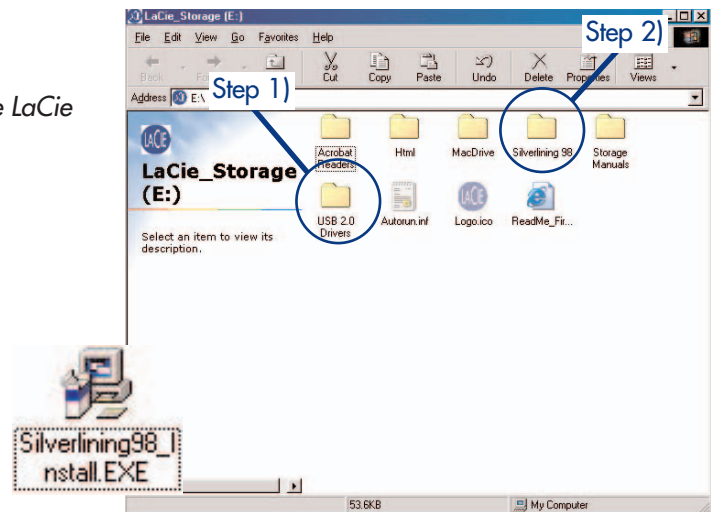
e LaCie

LaCie_Storage (E:)

File Edit View Go Favorites Help

Back Forward Up Cut Copy Paste Undo Delete Properties Views

Address E:\

Step 1)

Step 2)

LaCie_Storage (E:)

Select an item to view its description.

Acrobat Readers

Html

MacDrive

Silverlining 98

Storage Manuals

USB 2.0 Drivers

Autorun.inf

Logo.ico

ReadMe_Fir...

Silverlining98_Install.EXE

53.6KB

My Computer